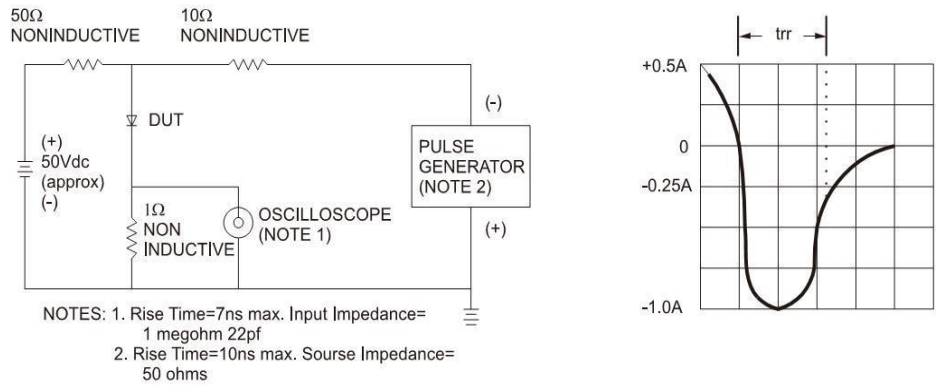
50Ω
NONINDUCTIVE

10Ω
NONINDUCTIVE

DUT

(+)
50Vdc
(approx)
(-)

1Ω
NON
INDUCTIVE

OSCILLOSCOPE
(NOTE 1)

(-)

PULSE
GENERATOR
(NOTE 2)

(+)

NOTES: 1. Rise Time=7ns max. Input Impedance= 1 megohm 22pf
2. Rise Time=10ns max. Sourse Impedance= 50 ohms

trr

+0.5A

0

-0.25A

-1.0A